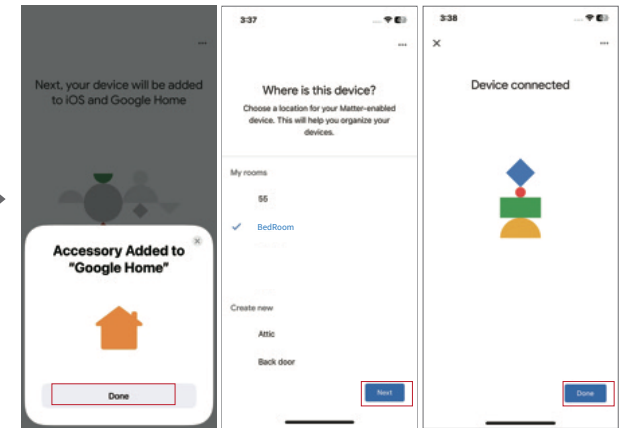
Next, your device will be added to iOS and Google Home

Accessory Added to "Google Home"

Done

3:37

Where is this device?

Choose a location for your Matter-enabled device. This will help you organize your devices.

My rooms

55

BedRoom

Create new

Attic

Back door

Next

3:38

Device connected

Done